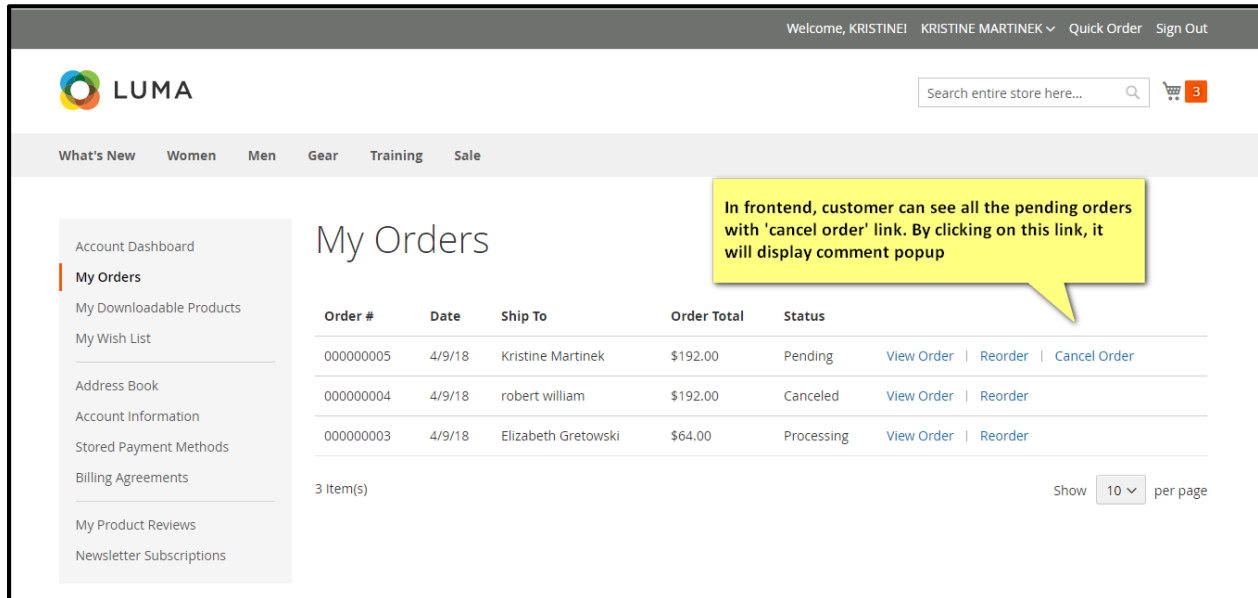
Welcome, KRISTINE! KRISTINE MARTINEK Quick Order Sign Out

LUMA

Search entire store here...

3

What's New Women Men Gear Training Sale

In frontend, customer can see all the pending orders with 'cancel order' link. By clicking on this link, it will display comment popup

Account Dashboard
My Orders
My Downloadable Products
My Wish List

Address Book
Account Information
Stored Payment Methods
Billing Agreements

My Product Reviews
Newsletter Subscriptions

My Orders

| Order # | Date | Ship To | Order Total | Status | |
|---|---|---|---|---|---|
| 000000005 | 4/9/18 | Kristine Martinek | $192.00 | Pending | View Order \| Reorder \| Cancel Order |
| 000000004 | 4/9/18 | robert william | $192.00 | Canceled | View Order \| Reorder |
| 000000003 | 4/9/18 | Elizabeth Gretowski | $64.00 | Processing | View Order \| Reorder |

3 Item(s)

Show 10 per page